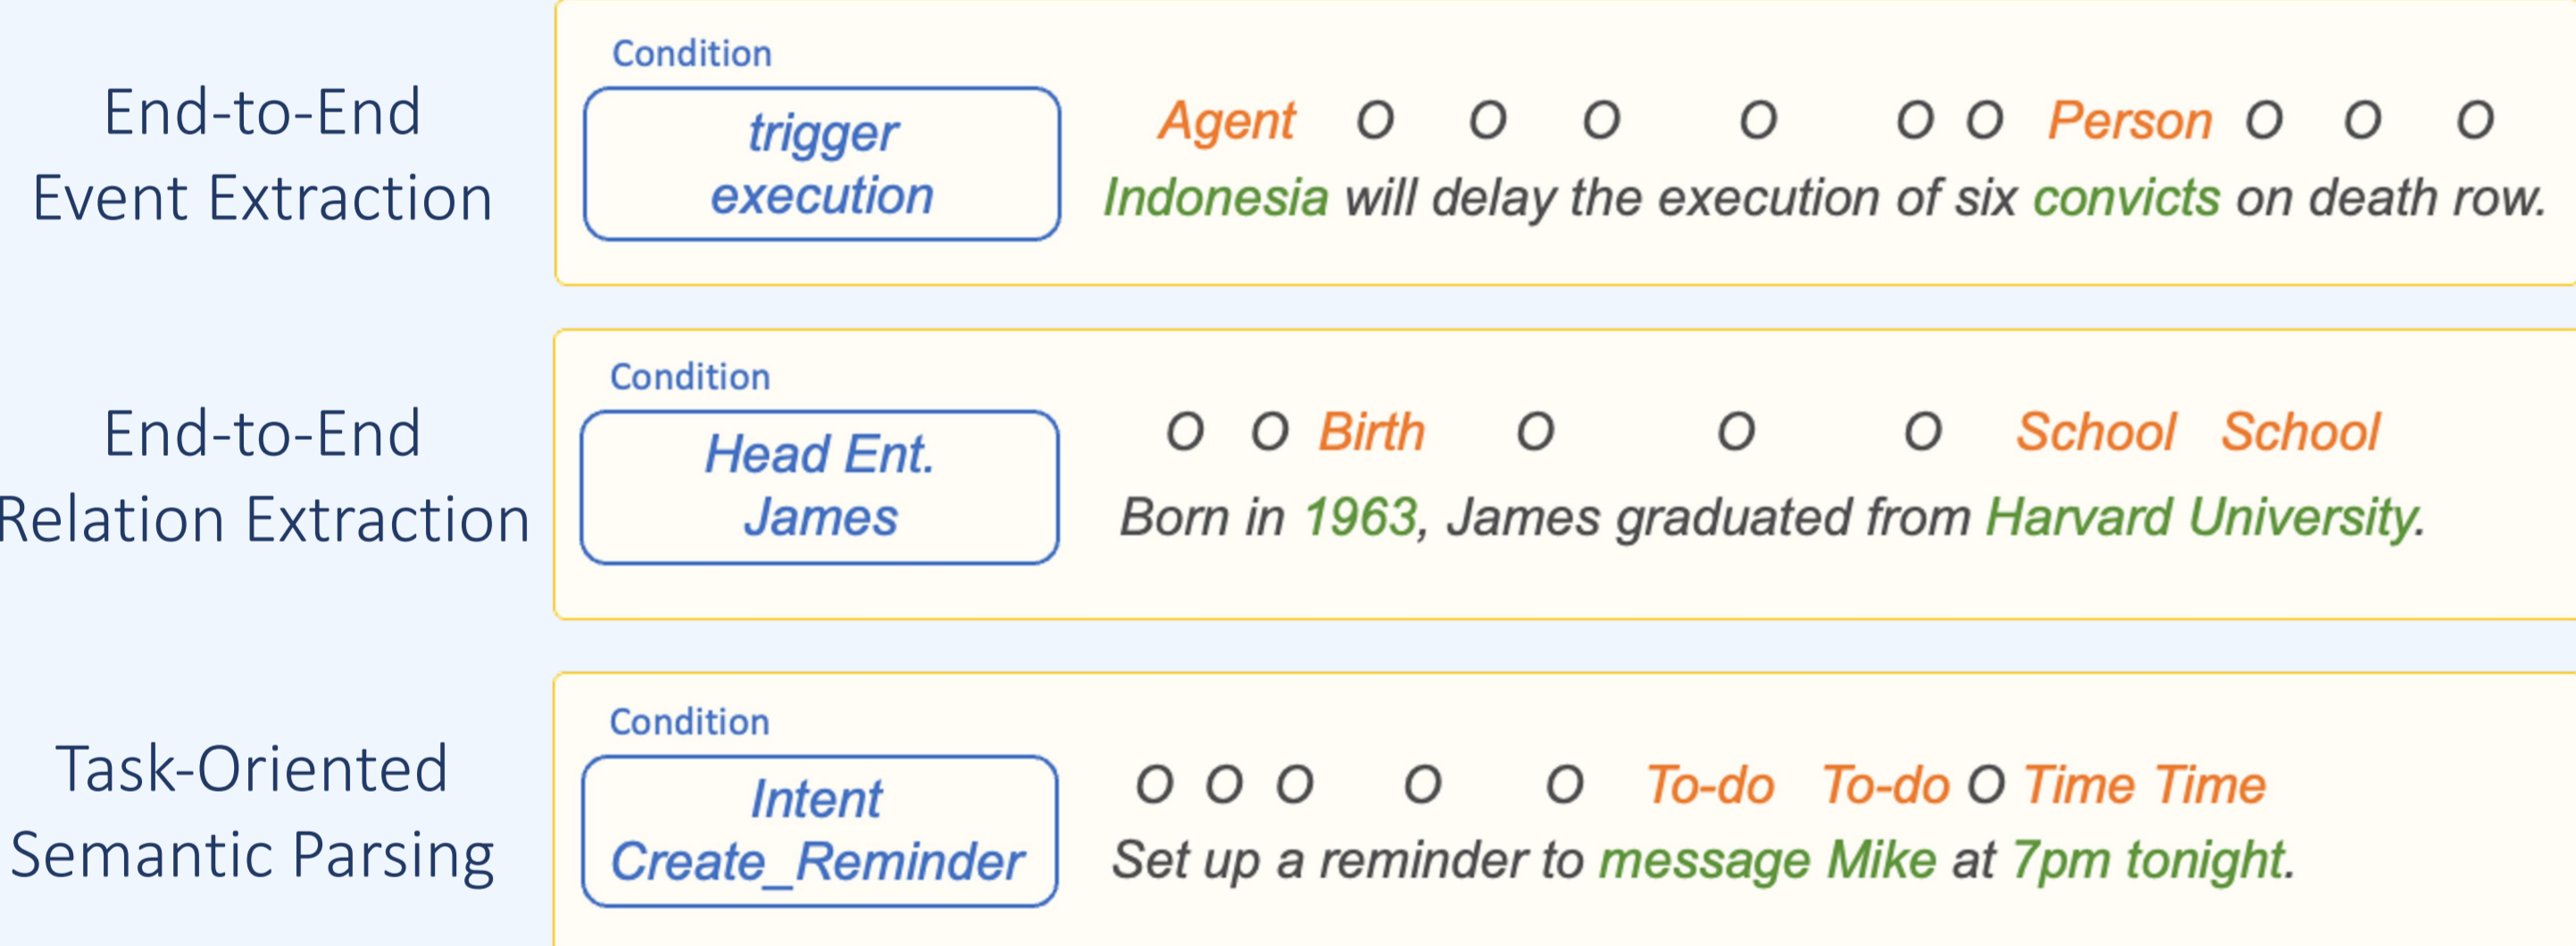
End-to-End Event Extraction

Condition
trigger execution

Agent O O O O O O Person O O O
Indonesia will delay the execution of six convicts on death row.

End-to-End Relation Extraction

Condition
Head Ent. James

O O Birth O O O School School
Born in 1963, James graduated from Harvard University.

Task-Oriented Semantic Parsing

Condition
Intent Create_Reminder

O O O O O To-do To-do O Time Time
Set up a reminder to message Mike at 7pm tonight.